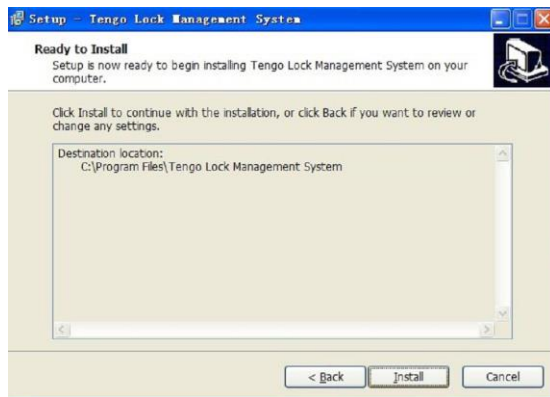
Setup - Tengo Lock Management System

Ready to Install

Setup is now ready to begin installing Tengo Lock Management System on your computer.

Click Install to continue with the installation, or click Back if you want to review or change any settings.

Destination location:
C:\Program Files\Tengo Lock Management System

< Back
Install
Cancel